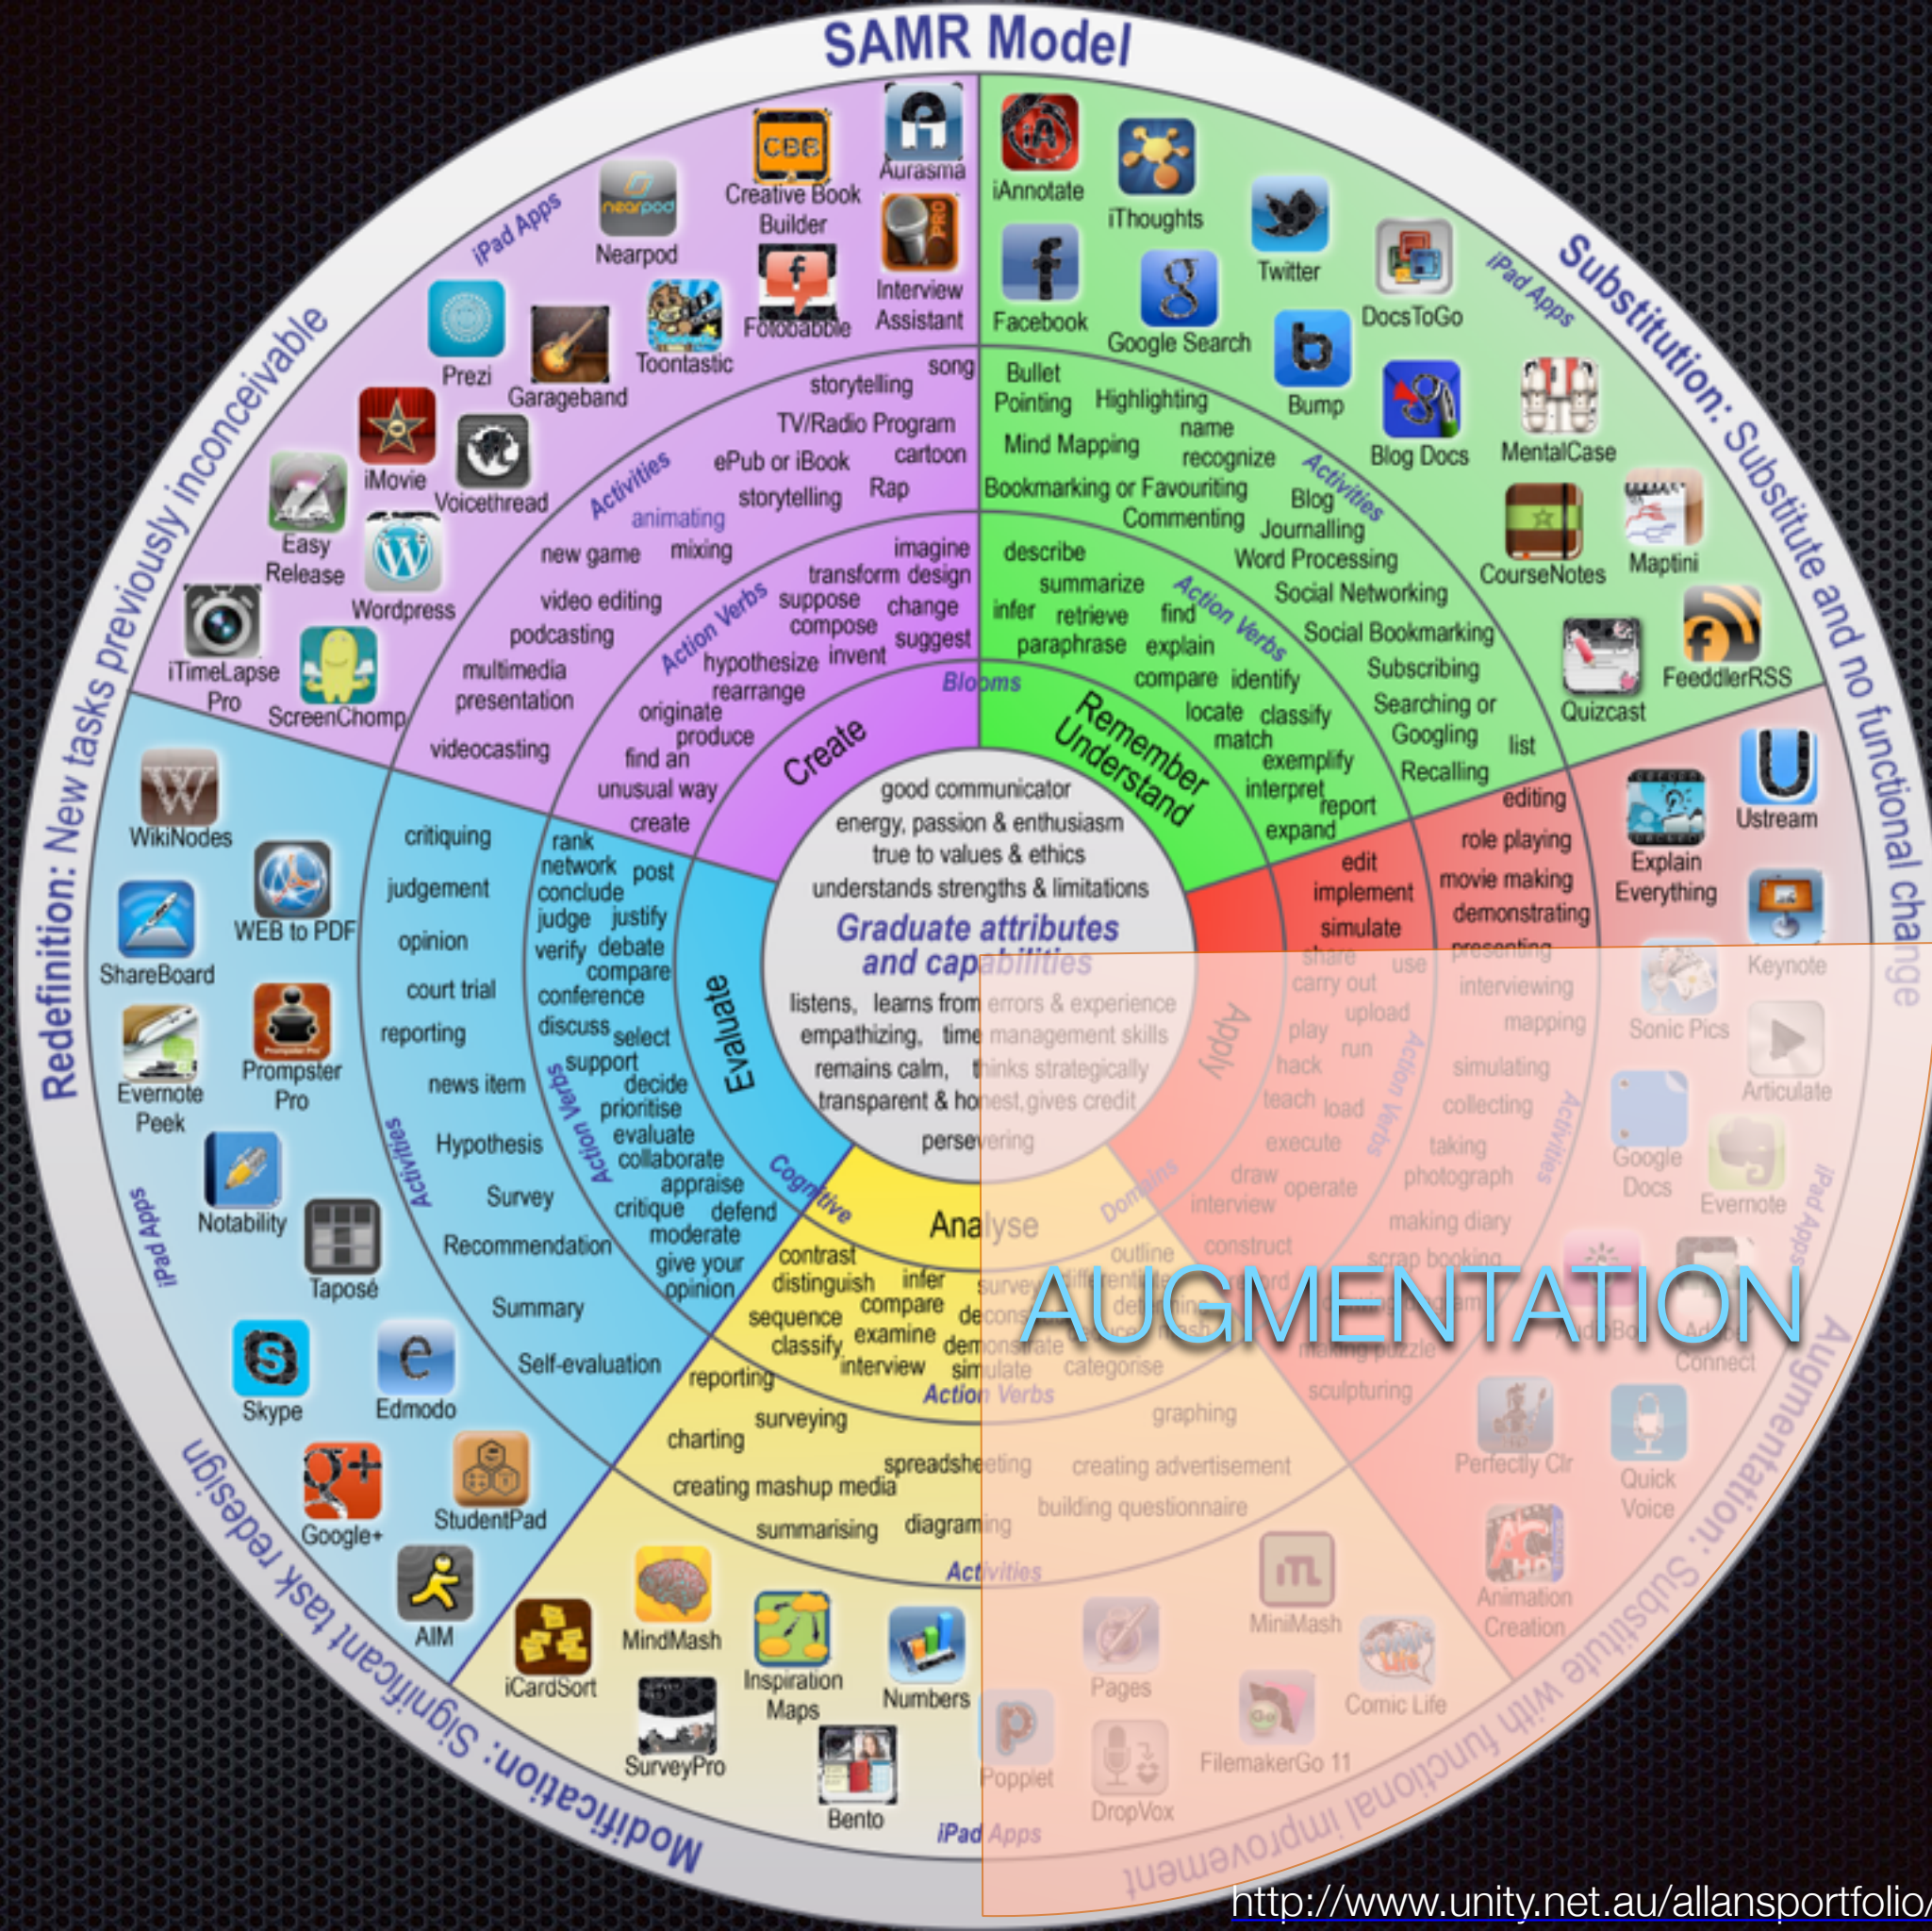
SAMR Model

Substitution: Substitute and no functional change

iPad Apps

iAnnotate
iThoughts
Twitter
DocsToGo
Facebook
Google Search
Bump
Blog Docs
MentalCase
CourseNotes
Maptini
Quizcast
FeeddlerRSS

Activities
Bullet Pointing
Highlighting
name
recognize
Mind Mapping
Bookmarking or Favouriting
Blog
Commenting
Journalling
Word Processing
Social Networking
Social Bookmarking
Subscribing
Searching or Googling
list
Recalling

Action Verbs
describe
summarize
infer
retrieve
find
paraphrase
explain
compare
identify
locate
classify
match
exemplify
interpret
report
expand

Remember
Understand

Blooms

Augmentation: Substitute with functional improvement

Ustream
Explain Everything
Keynote
Sonic Pics
Articulate
Google Docs
Evernote
Perfectly Clr
Quick Voice
Animation Creation
MiniMash
Comic Life
FilemakerGo 11
Pages
Poppiet
DropVox

editing
role playing
movie making
demonstrating
presenting
interviewing
mapping
simulating
collecting
taking photograph
making diary
scrap booking
making puzzle
sculpturing

edit
implement
simulate
share
use
carry out
upload
play
run
hack
teach
load
execute
draw
operate
interview
construct

Apply

Action Verbs

Activities

Domains

AUGMENTATION

Graduate attributes and capabilities
good communicator
energy, passion & enthusiasm
true to values & ethics
understands strengths & limitations
listens, learns from errors & experience
empathizing, time management skills
remains calm, thinks strategically
transparent & honest, gives credit
persevering

Cognitive

Analyse
contrast
distinguish
infer
sequence
compare
classify
examine
interview
survey
differentiate
deconstruct
demonstrate
simulate
categorise
Action Verbs

reporting
surveying
charting
graphing
spreadsheeting
creating advertisement
creating mashup media
building questionnaire
summarising
diagraming
Activities

iPad Apps
iCardSort
MindMash
Inspiration Maps
Numbers
SurveyPro
Bento

Modification: Significant task redesign

Evaluate
rank
network
post
conclude
judge
justify
verify
debate
compare
conference
discuss
select
support
decide
prioritise
evaluate
collaborate
appraise
critique
defend
moderate
give your opinion
Action Verbs

critiquing
judgement
opinion
court trial
reporting
news item
Hypothesis
Survey
Recommendation
Summary
Self-evaluation
Activities

iPad Apps
WikiNodes
WEB to PDF
ShareBoard
Evernote Peek
Prompster Pro
Notability
Taposé
Skype
Edmodo
Google+
StudentPad
AIM

Redefinition: New tasks previously inconceivable

iPad Apps
Creative Book Builder
Aurasma
Nearpod
Interview Assistant
Prezi
Garageband
Toontastic
Fotobabble
iMovie
Voicethread
Easy Release
Wordpress
iTimeLapse Pro
ScreenChomp

Activities
song
storytelling
TV/Radio Program
cartoon
ePub or iBook
Rap
storytelling
animating
new game
mixing
video editing
podcasting
multimedia presentation
videocasting

Action Verbs
imagine
transform
design
suppose
change
compose
suggest
hypothesize
invent
rearrange
originate
produce
find an unusual way
create

Create

http://www.unity.net.au/allansportfolio/